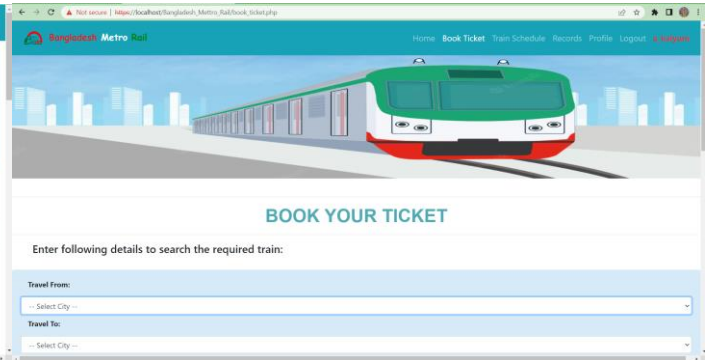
Not secure | https://localhost/Bangladesh_Metro_Rail/book_ticket.php

Bangladesh Metro Rail

Home Book Ticket Train Schedule Records Profile Logout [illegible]

BOOK YOUR TICKET

Enter following details to search the required train:

Travel From:

--- Select City ---

Travel To:

--- Select City ---